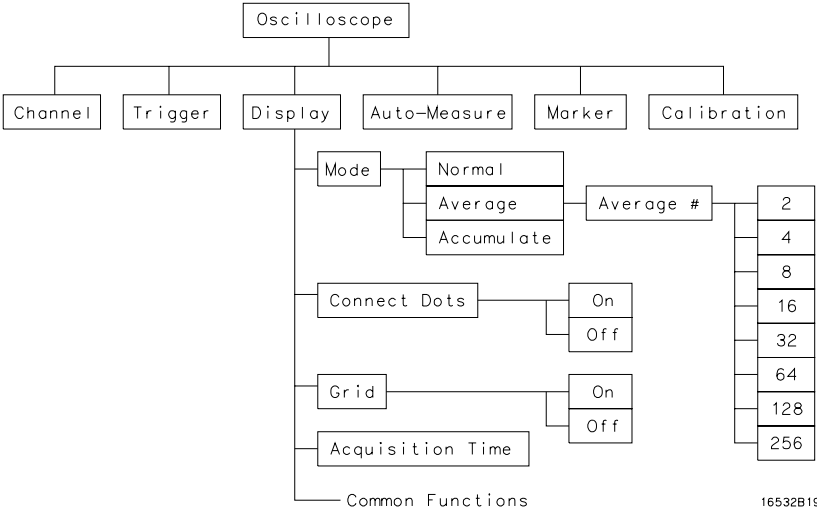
Oscilloscope

Channel

Trigger

Display

Auto-Measure

Marker

Calibration

Mode

Normal

Average

Accumulate

Average #

2

4

8

16

32

64

128

256

Connect Dots

On

Off

Grid

On

Off

Acquisition Time

Common Functions

16532B19